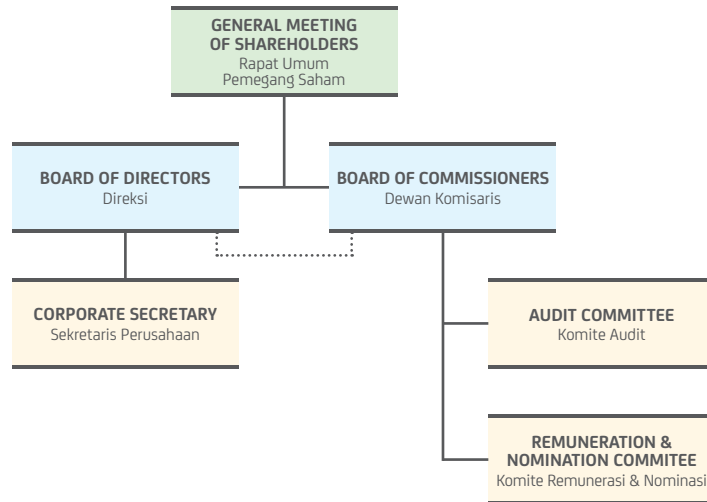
GENERAL MEETING OF SHAREHOLDERS
Rapat Umum Pemegang Saham

BOARD OF DIRECTORS
Direksi

BOARD OF COMMISSIONERS
Dewan Komisaris

CORPORATE SECRETARY
Sekretaris Perusahaan

AUDIT COMMITTEE
Komite Audit

REMUNERATION & NOMINATION COMMITEE
Komite Remunerasi & Nominasi